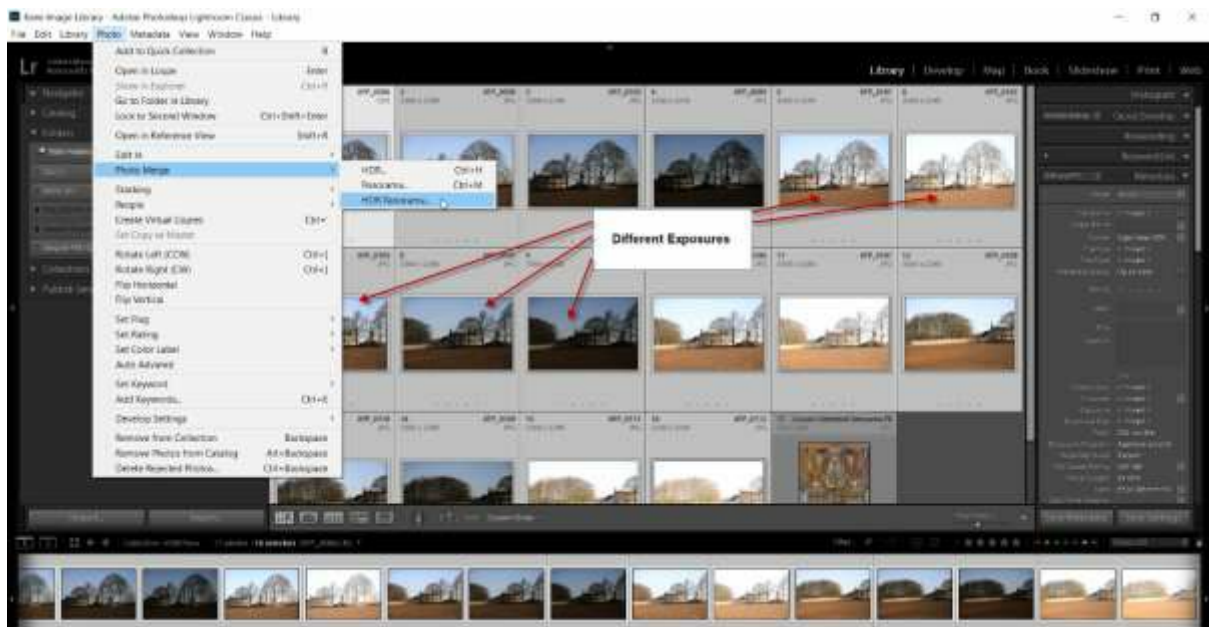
Rote Image Library - Adobe Photoshop Lightroom Classic - Library

File Edit Library Photo Metadata View Window Help

Lr

Library | Develop | Map | Book | Slideshow | Print | Web

Add to Quick Collection B
Open in Loupe Enter
Show in Explorer Ctrl+R
Go to Folder in Library
Lock to Second Window Ctrl+Shift+Enter
Open in Reference View Shift+R
Edit In
Photo Merge
Stacking
People
Create Virtual Copies Ctrl+'
Set Copy as Master
Rotate Left (CCW) Ctrl+[
Rotate Right (CW) Ctrl+]
Flip Horizontal
Flip Vertical
Set Flag
Set Rating
Set Color Label
Auto Advance
Set Keyword
Add Keywords... Ctrl+K
Develop Settings
Remove from Collection Backspace
Remove Photos from Catalog Alt+Backspace
Delete Rejected Photos... Ctrl+Backspace

HDR... Ctrl+H
Panorama... Ctrl+M
HDR Panorama...

Different Exposures

Histogram

Import... Export...

Sync Metadata Sync Settings